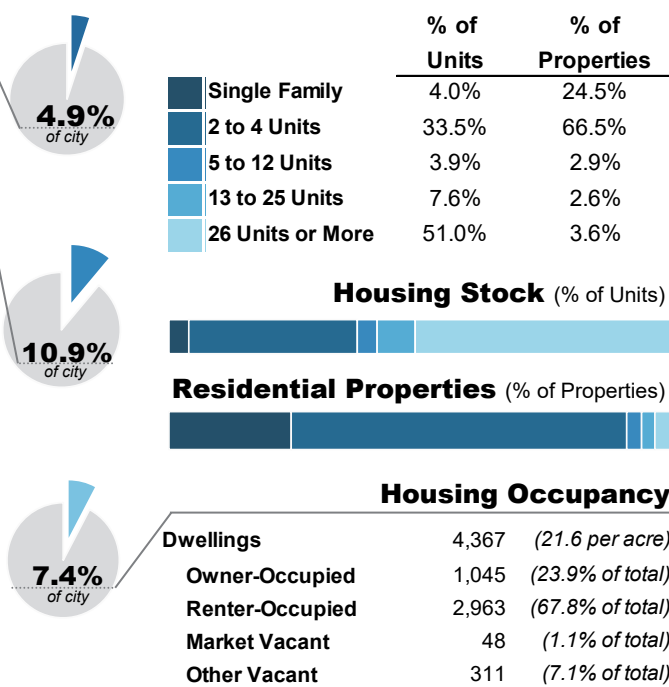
4.9%
of city

|  | % of Units | % of Properties |
|---|---|---|
| Single Family | 4.0% | 24.5% |
| 2 to 4 Units | 33.5% | 66.5% |
| 5 to 12 Units | 3.9% | 2.9% |
| 13 to 25 Units | 7.6% | 2.6% |
| 26 Units or More | 51.0% | 3.6% |

10.9%
of city

Housing Stock (% of Units)

Residential Properties (% of Properties)

7.4%
of city

Housing Occupancy

| | | |
|---|---|---|
| Dwellings | 4,367 | (21.6 per acre) |
| Owner-Occupied | 1,045 | (23.9% of total) |
| Renter-Occupied | 2,963 | (67.8% of total) |
| Market Vacant | 48 | (1.1% of total) |
| Other Vacant | 311 | (7.1% of total) |